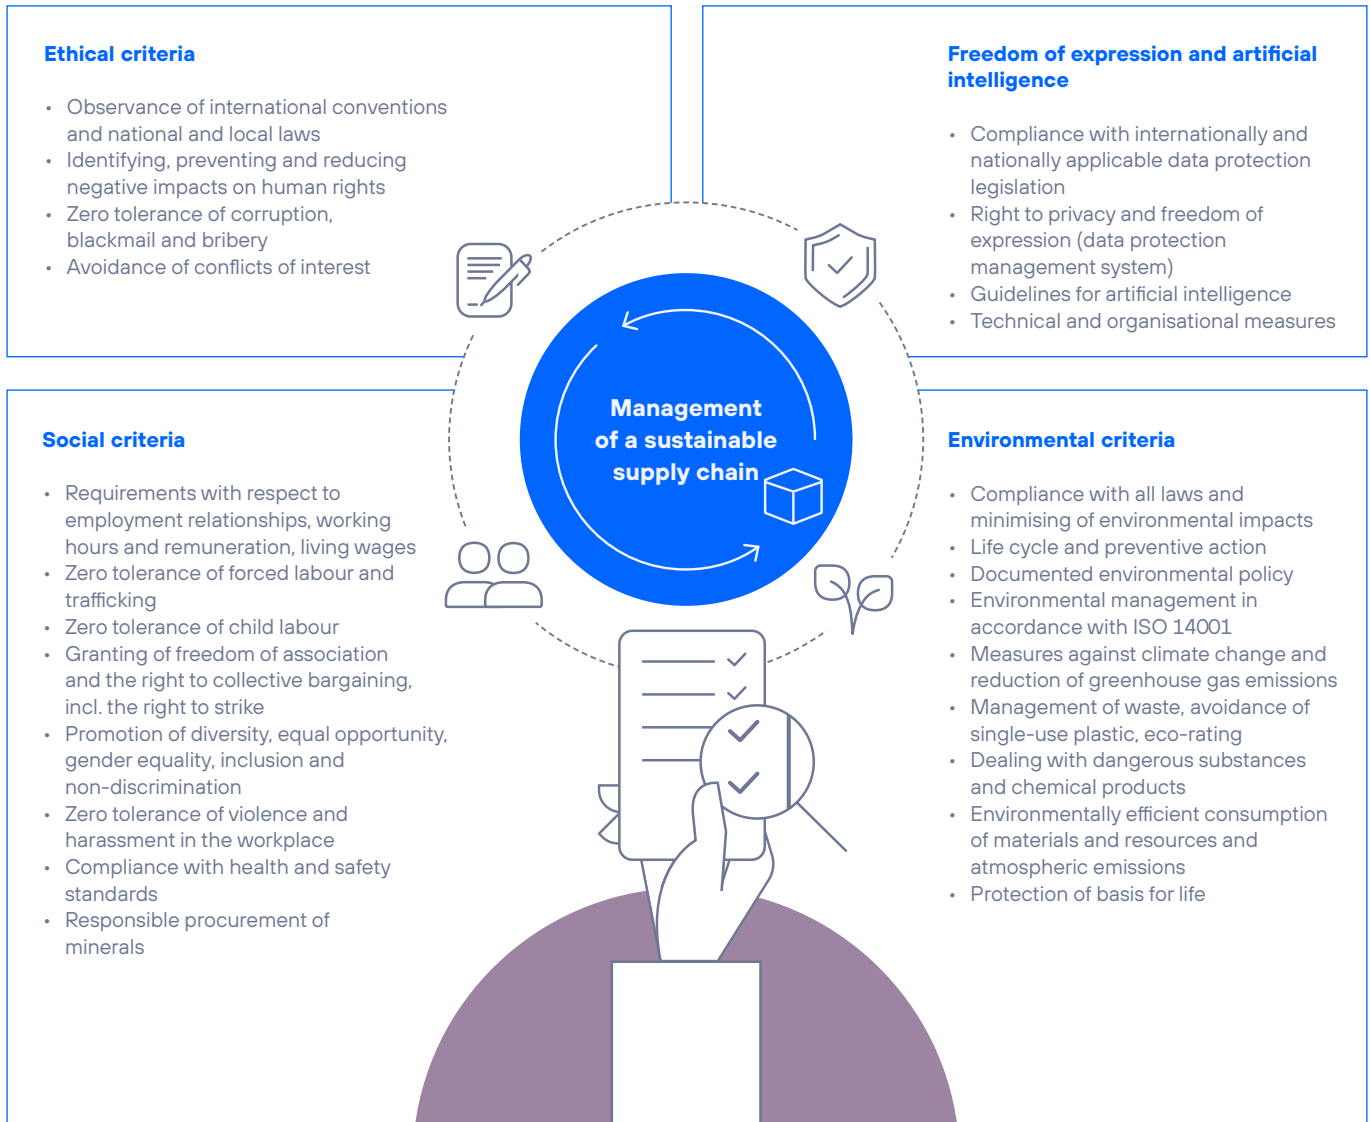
Ethical criteria

- Observance of international conventions and national and local laws
- Identifying, preventing and reducing negative impacts on human rights
- Zero tolerance of corruption, blackmail and bribery
- Avoidance of conflicts of interest

Freedom of expression and artificial intelligence

- Compliance with internationally and nationally applicable data protection legislation
- Right to privacy and freedom of expression (data protection management system)
- Guidelines for artificial intelligence
- Technical and organisational measures

Management of a sustainable supply chain

Social criteria

- Requirements with respect to employment relationships, working hours and remuneration, living wages
- Zero tolerance of forced labour and trafficking
- Zero tolerance of child labour
- Granting of freedom of association and the right to collective bargaining, incl. the right to strike
- Promotion of diversity, equal opportunity, gender equality, inclusion and non-discrimination
- Zero tolerance of violence and harassment in the workplace
- Compliance with health and safety standards
- Responsible procurement of minerals

Environmental criteria

- Compliance with all laws and minimising of environmental impacts
- Life cycle and preventive action
- Documented environmental policy
- Environmental management in accordance with ISO 14001
- Measures against climate change and reduction of greenhouse gas emissions
- Management of waste, avoidance of single-use plastic, eco-rating
- Dealing with dangerous substances and chemical products
- Environmentally efficient consumption of materials and resources and atmospheric emissions
- Protection of basis for life